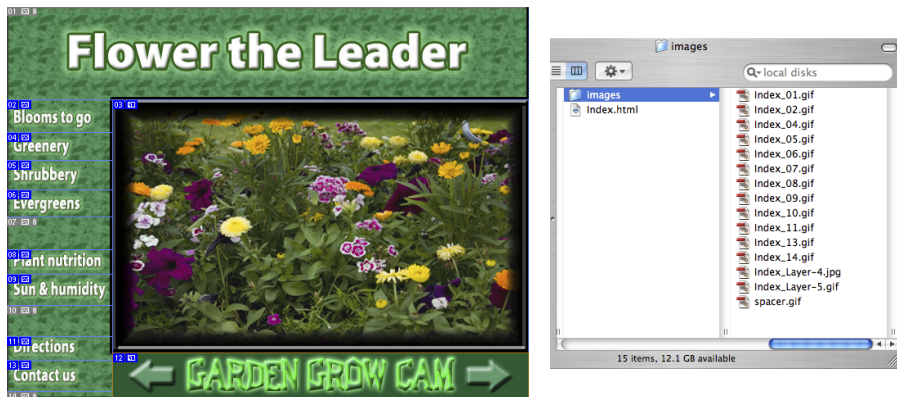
01 8

Flower the Leader

02 Blooms to go
04 Greenery
05 Shrubbery
06 Evergreens
07 8
08 Plant nutrition
09 Sun & humidity
10 8
11 Directions
13 Contact us
14 8

03

12 GARDEN GROW CAM

images

local disks

images
Index.html

Index_01.gif
Index_02.gif
Index_04.gif
Index_05.gif
Index_06.gif
Index_07.gif
Index_08.gif
Index_09.gif
Index_10.gif
Index_11.gif
Index_13.gif
Index_14.gif
Index_Layer-4.jpg
Index_Layer-5.gif
spacer.gif

15 items, 12.1 GB available